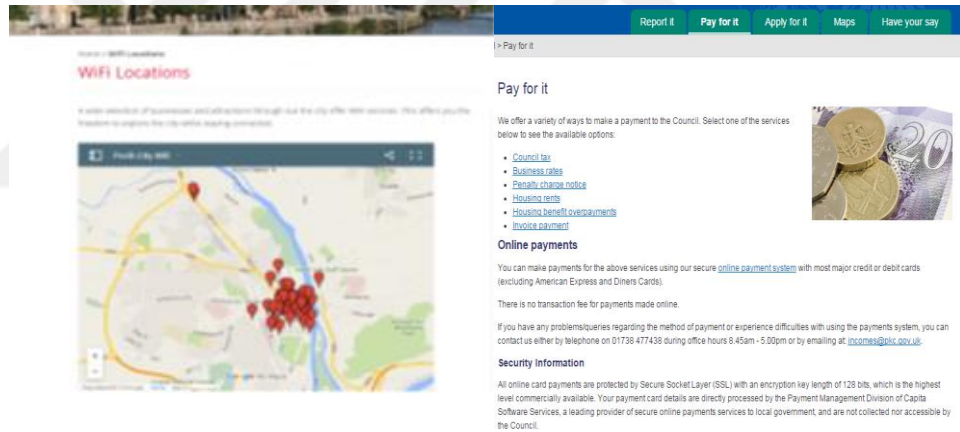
Home > WiFi Locations

WiFi Locations

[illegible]

Perth City Wifi

Report it | Pay for it | Apply for it | Maps | Have your say

> Pay for it

Pay for it

We offer a variety of ways to make a payment to the Council. Select one of the services below to see the available options:

- Council tax
- Business rates
- Penalty charge notice
- Housing rents
- Housing benefit overpayments
- Invoice payment

Online payments

You can make payments for the above services using our secure online payment system with most major credit or debit cards (excluding American Express and Diners Cards).

There is no transaction fee for payments made online.

If you have any problems/queries regarding the method of payment or experience difficulties with using the payments system, you can contact us either by telephone on 01738 477438 during office hours 8.45am - 5.00pm or by emailing at: incomes@pkc.gov.uk.

Security Information

All online card payments are protected by Secure Socket Layer (SSL) with an encryption key length of 128 bits, which is the highest level commercially available. Your payment card details are directly processed by the Payment Management Division of Capita Software Services, a leading provider of secure online payments services to local government, and are not collected nor accessible by the Council.